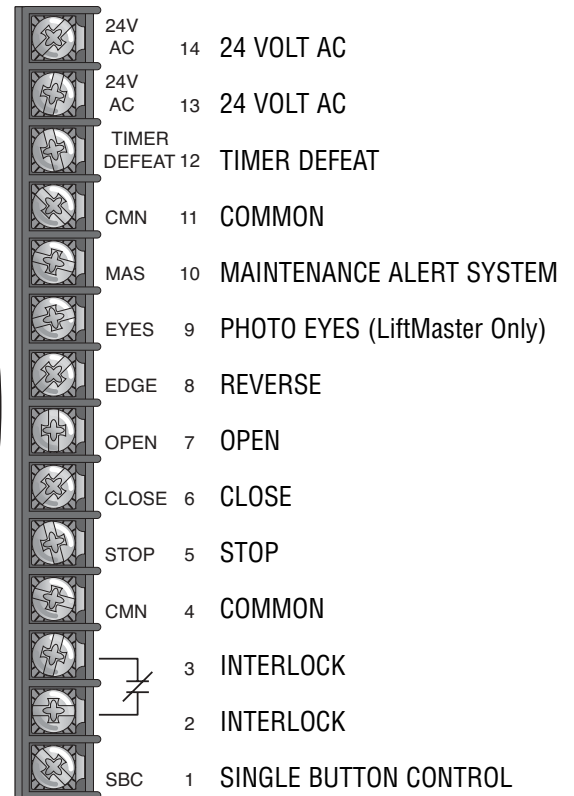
24V AC 14 24 VOLT AC

24V AC 13 24 VOLT AC

TIMER DEFEAT 12 TIMER DEFEAT

CMN 11 COMMON

MAS 10 MAINTENANCE ALERT SYSTEM

EYES 9 PHOTO EYES (LiftMaster Only)

EDGE 8 REVERSE

OPEN 7 OPEN

CLOSE 6 CLOSE

STOP 5 STOP

CMN 4 COMMON

3 INTERLOCK

2 INTERLOCK

SBC 1 SINGLE BUTTON CONTROL